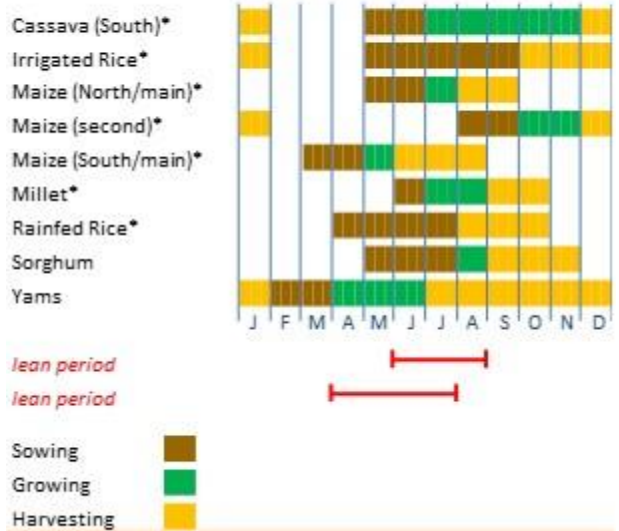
Cassava (South)*
Irrigated Rice*
Maize (North/main)*
Maize (second)*
Maize (South/main)*
Millet*
Rainfed Rice*
Sorghum
Yams

J F M A M J J A S O N D

lean period
lean period

Sowing
Growing
Harvesting